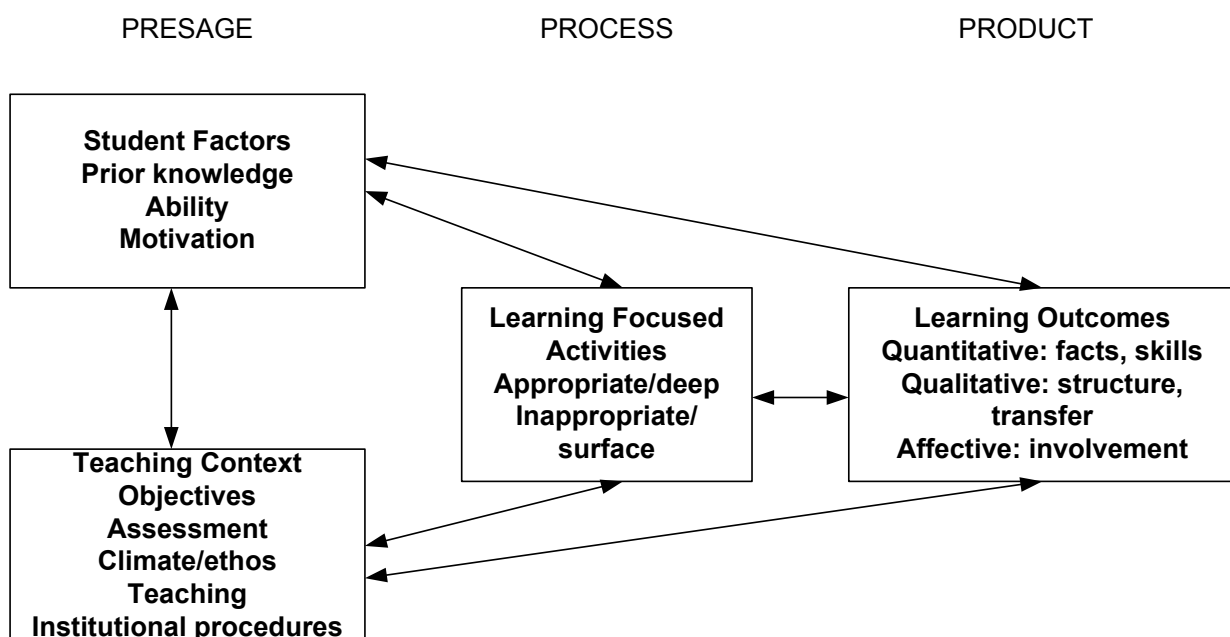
PRESAGE

PROCESS

PRODUCT

Student Factors
Prior knowledge
Ability
Motivation

Learning Focused Activities
Appropriate/deep
Inappropriate/surface

Learning Outcomes
Quantitative: facts, skills
Qualitative: structure, transfer
Affective: involvement

Teaching Context
Objectives
Assessment
Climate/ethos
Teaching
Institutional procedures